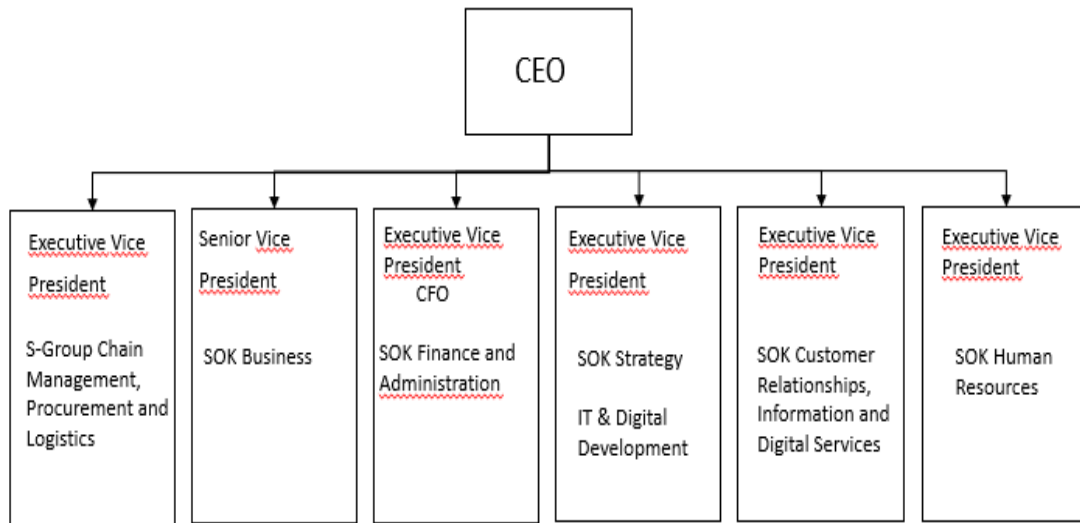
CEO

Executive Vice President

S-Group Chain Management, Procurement and Logistics

Senior Vice President

SOK Business

Executive Vice President
CFO

SOK Finance and Administration

Executive Vice President

SOK Strategy

IT & Digital Development

Executive Vice President

SOK Customer Relationships, Information and Digital Services

Executive Vice President

SOK Human Resources